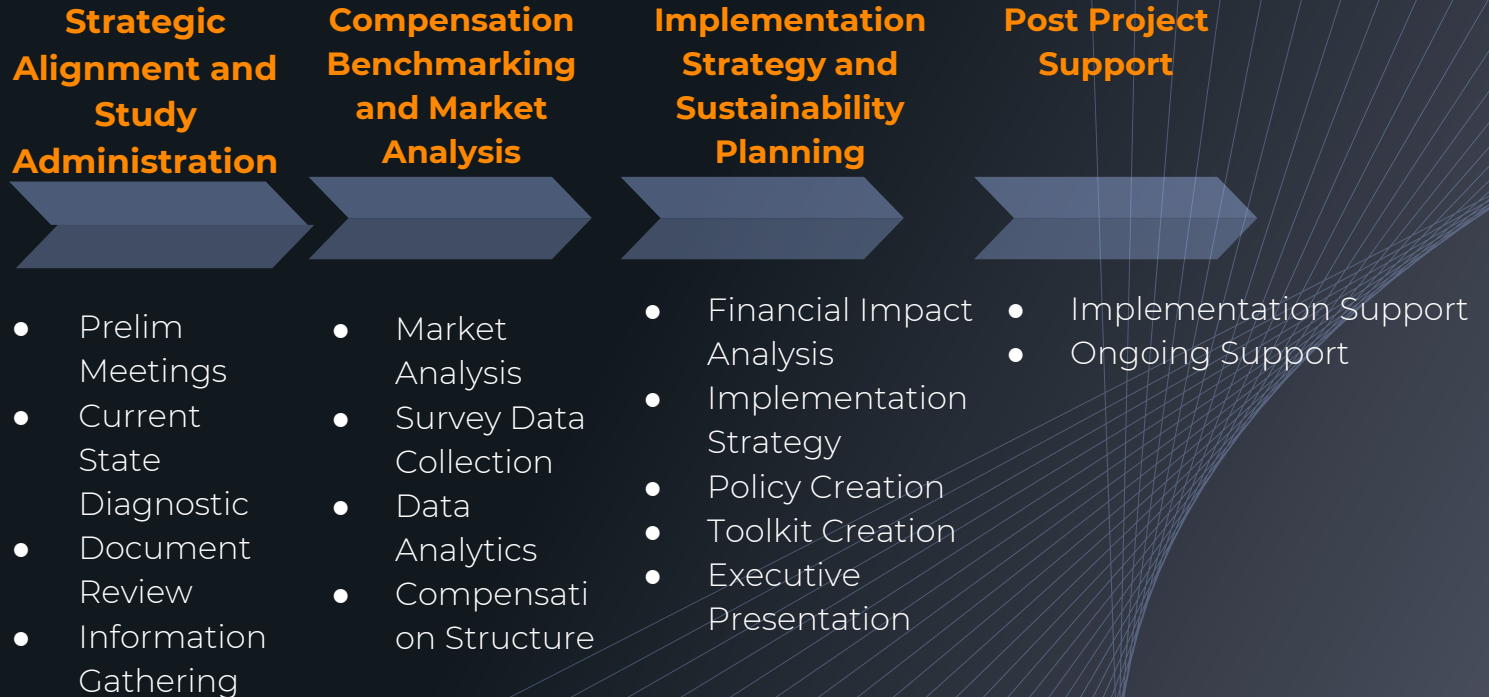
Strategic Alignment and Study Administration

- Prelim Meetings
- Current State Diagnostic
- Document Review
- Information Gathering

Compensation Benchmarking and Market Analysis

- Market Analysis
- Survey Data Collection
- Data Analytics
- Compensati on Structure

Implementation Strategy and Sustainability Planning

- Financial Impact Analysis
- Implementation Strategy
- Policy Creation
- Toolkit Creation
- Executive Presentation

Post Project Support

- Implementation Support
- Ongoing Support